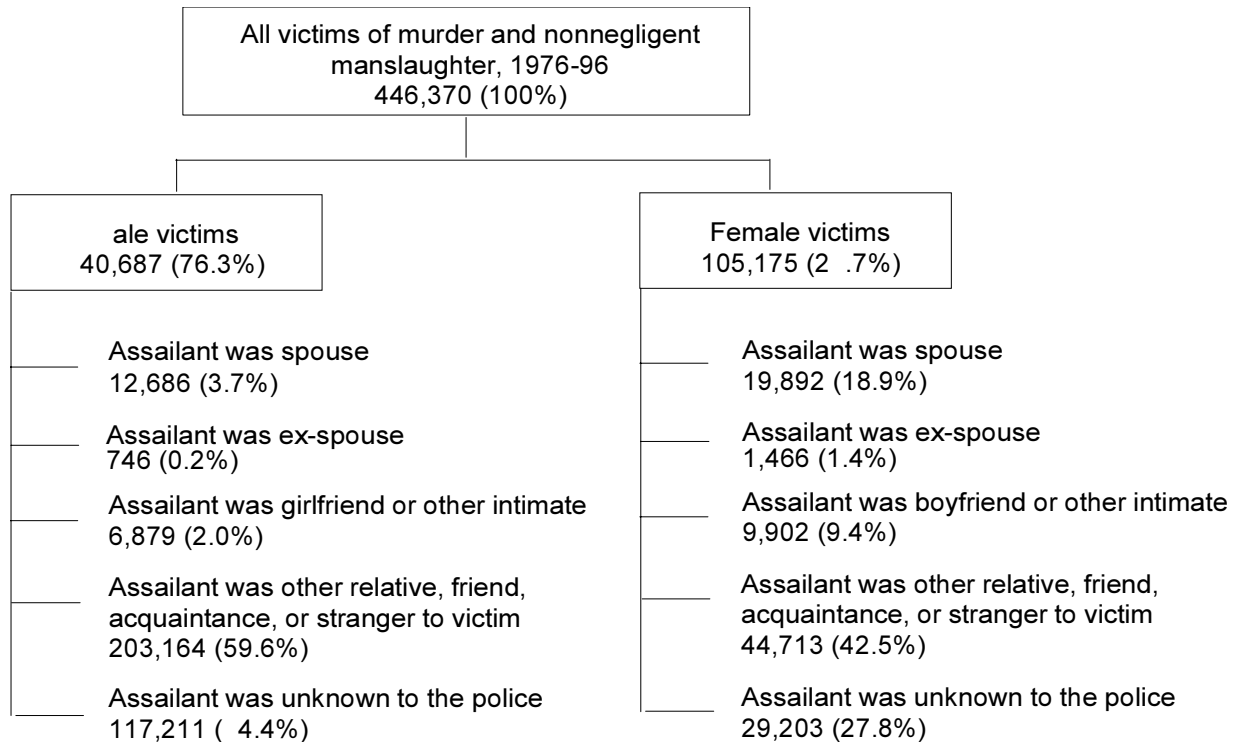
All victims of murder and nonnegligent manslaughter, 1976-96
446,370 (100%)

ale victims
40,687 (76.3%)

Assailant was spouse
12,686 (3.7%)

Assailant was ex-spouse
746 (0.2%)

Assailant was girlfriend or other intimate
6,879 (2.0%)

Assailant was other relative, friend, acquaintance, or stranger to victim
203,164 (59.6%)

Assailant was unknown to the police
117,211 ( 4.4%)

Female victims
105,175 (2 .7%)

Assailant was spouse
19,892 (18.9%)

Assailant was ex-spouse
1,466 (1.4%)

Assailant was boyfriend or other intimate
9,902 (9.4%)

Assailant was other relative, friend, acquaintance, or stranger to victim
44,713 (42.5%)

Assailant was unknown to the police
29,203 (27.8%)